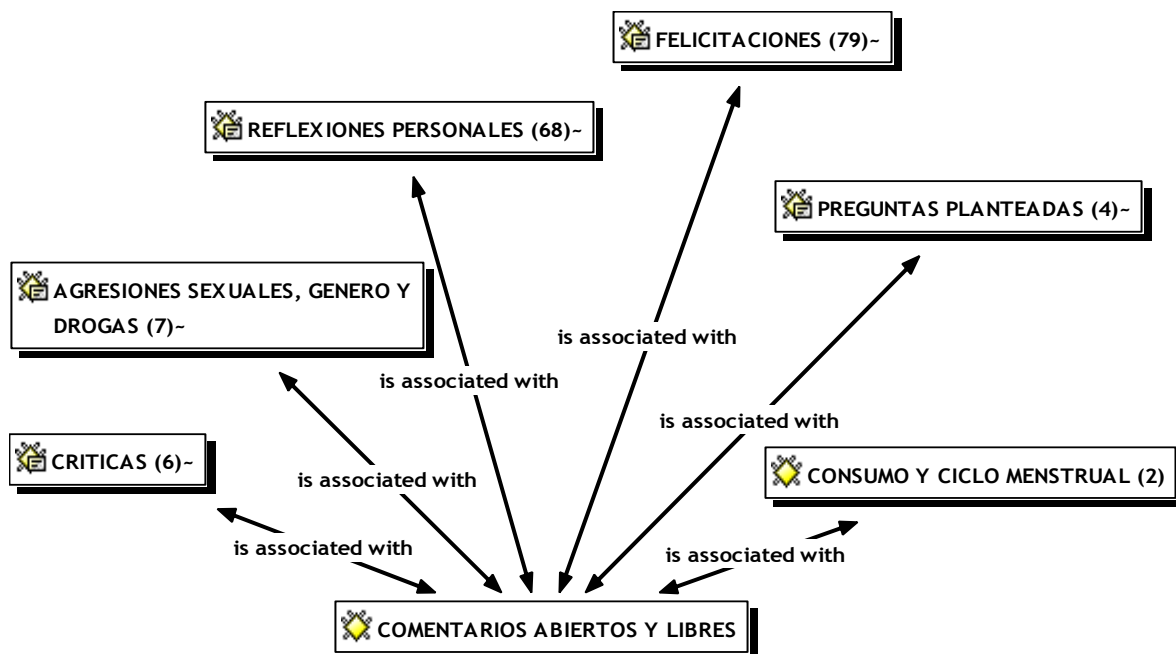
FELICITACIONES (79)~

REFLEXIONES PERSONALES (68)~

PREGUNTAS PLANTEADAS (4)~

AGRESIONES SEXUALES, GENERO Y DROGAS (7)~

is associated with

is associated with

is associated with

CRITICAS (6)~

is associated with

CONSUMO Y CICLO MENSTRUAL (2)

is associated with

is associated with

COMENTARIOS ABIERTOS Y LIBRES